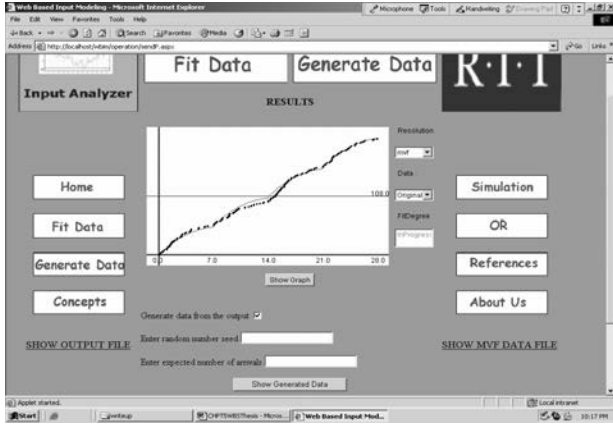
Web Based Input Modeling - Microsoft Internet Explorer

Microphone Tools Handwriting Drawing Pad

File Edit View Favorites Tools Help

Back Search Favorites Media

Address http://localhost/wbim/operation/nendF.aspx

Go Links

Input Analyzer

Fit Data

Generate Data

R·I·T

RESULTS

Resolution

mvf

Data

Original

FitDegree

InProgress

108.0

0.0

7.0

14.0

21.0

28.0

Show Graph

Home

Fit Data

Generate Data

Concepts

Simulation

OR

References

About Us

Generate data from the output

Enter random number seed

Enter expected number of arrivals

Show Generated Data

SHOW OUTPUT FILE

SHOW MVF DATA FILE

Applet started.

Local intranet

Start

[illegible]

CHPTEWBISThesis - Micros...

Web Based Input Mod...

10:17 PM